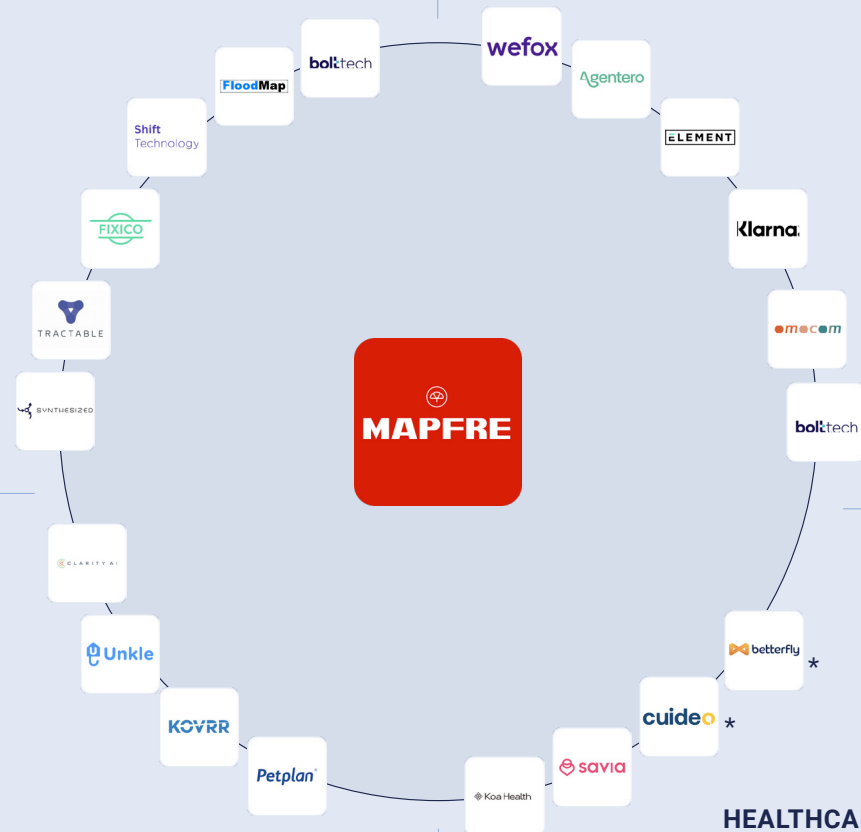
bolttech

wefox

Agentero

FloodMap

Shift Technology

ELEMENT

FIXICO

Klarna.

TRACTABLE

emocean

MAPFRE

SYNTHESIZED

bolttech

CLARITY AI

betterfly *

Unkle

cuideo *

KOVRR

savia

Petplan

Koa Health

HEALTHCA